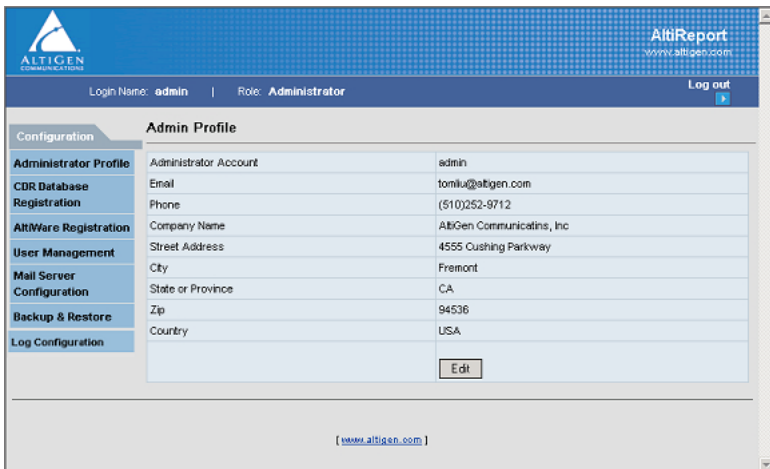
ALTIGEN COMMUNICATIONS

AltiReport
www.altigen.com

Login Name: admin | Role: Administrator

Log out

Configuration

Administrator Profile
CDR Database Registration
AltiWare Registration
User Management
Mail Server Configuration
Backup & Restore
Log Configuration

Admin Profile

| | |
|---|---|
| Administrator Account | admin |
| Email | tomliu@altigen.com |
| Phone | (510)252-9712 |
| Company Name | AltiGen Communicatins, Inc |
| Street Address | 4555 Cushing Parkway |
| City | Fremont |
| State or Province | CA |
| Zip | 94536 |
| Country | USA |
| | Edit |

[ www.altigen.com ]